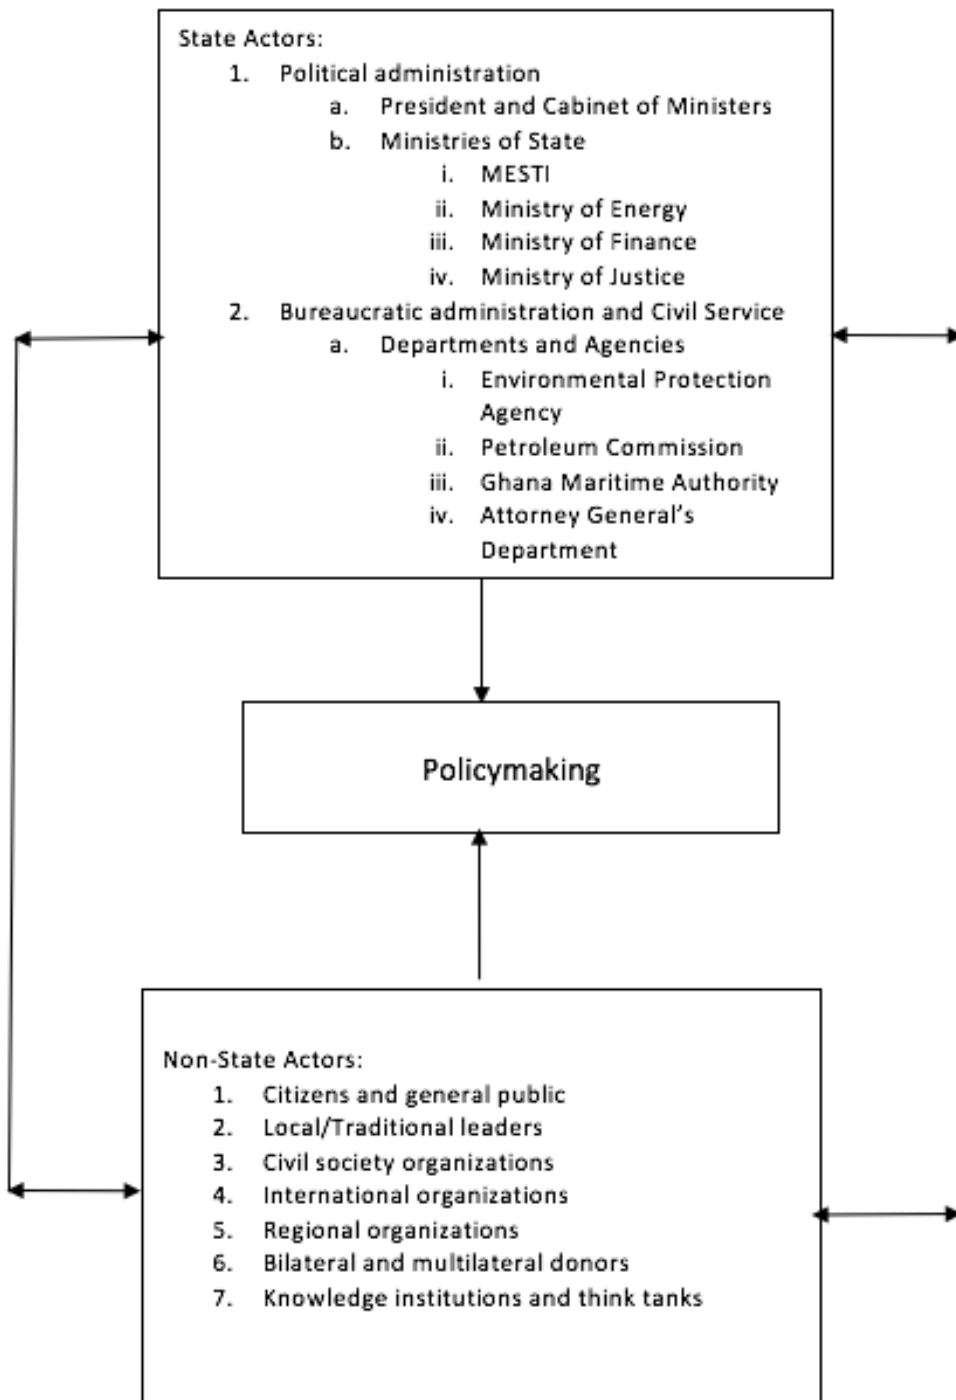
State Actors:
1. Political administration
a. President and Cabinet of Ministers
b. Ministries of State
i. MESTI
ii. Ministry of Energy
iii. Ministry of Finance
iv. Ministry of Justice
2. Bureaucratic administration and Civil Service
a. Departments and Agencies
i. Environmental Protection Agency
ii. Petroleum Commission
iii. Ghana Maritime Authority
iv. Attorney General's Department

Policymaking

Non-State Actors:
1. Citizens and general public
2. Local/Traditional leaders
3. Civil society organizations
4. International organizations
5. Regional organizations
6. Bilateral and multilateral donors
7. Knowledge institutions and think tanks